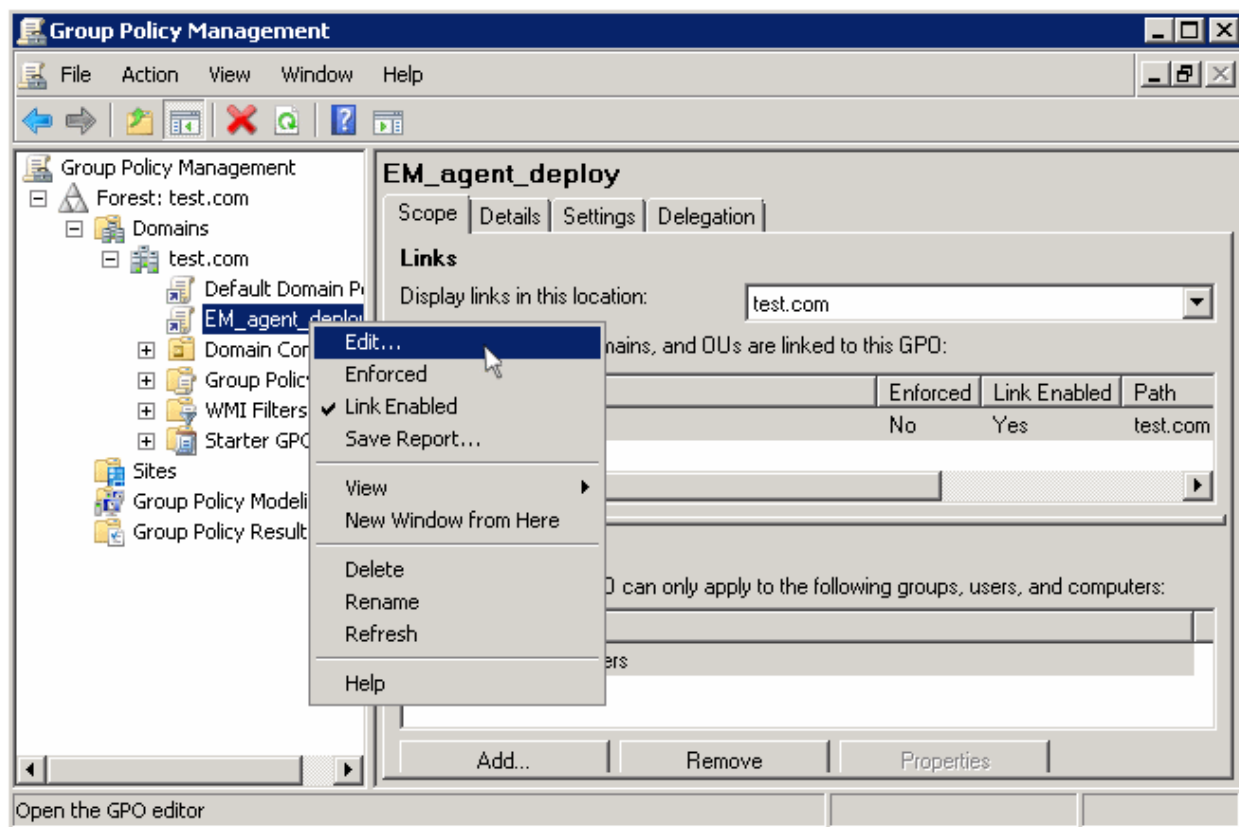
Group Policy Management

File Action View Window Help

Group Policy Management
Forest: test.com
Domains
test.com
Default Domain Po
EM_agent_deploy
Domain Cor
Group Policy
WMI Filters
Starter GPO
Sites
Group Policy Modeli
Group Policy Result

EM_agent_deploy

Scope | Details | Settings | Delegation

Links
Display links in this location: test.com

mains, and OUs are linked to this GPO:

| | Enforced | Link Enabled | Path |
|---|---|---|---|
| | No | Yes | test.com |

O can only apply to the following groups, users, and computers:

ers

Edit...
Enforced
✔ Link Enabled
Save Report...
View
New Window from Here
Delete
Rename
Refresh
Help

Add... Remove Properties

Open the GPO editor